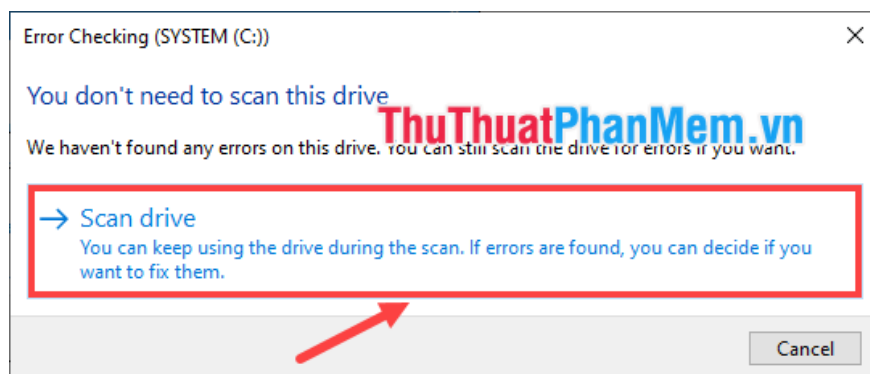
Error Checking (SYSTEM (C:))

×

You don't need to scan this drive

ThuThuatPhanMem.vn

We haven't found any errors on this drive. You can still scan the drive for errors if you want.

→ Scan drive
You can keep using the drive during the scan. If errors are found, you can decide if you want to fix them.

Cancel